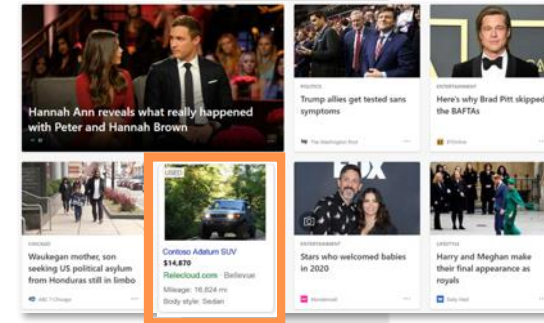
Hannah Ann reveals what really happened with Peter and Hannah Brown

POLITICS
Trump allies get tested sans symptoms
The Washington Post

ENTERTAINMENT
Here's why Brad Pitt skipped the BAFTAs
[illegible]

CHICAGO
Waukegan mother, son seeking US political asylum from Honduras still in limbo
ABC 7 Chicago

USED
Contoso Adatum SUV
$14,870
Relecloud.com · Bellevue
Mileage: 16,824 mi
Body style: Sedan

FOX

ENTERTAINMENT
Stars who welcomed babies in 2020
Wonderwall

LIFESTYLE
Harry and Meghan make their final appearance as royals
Daily Mail